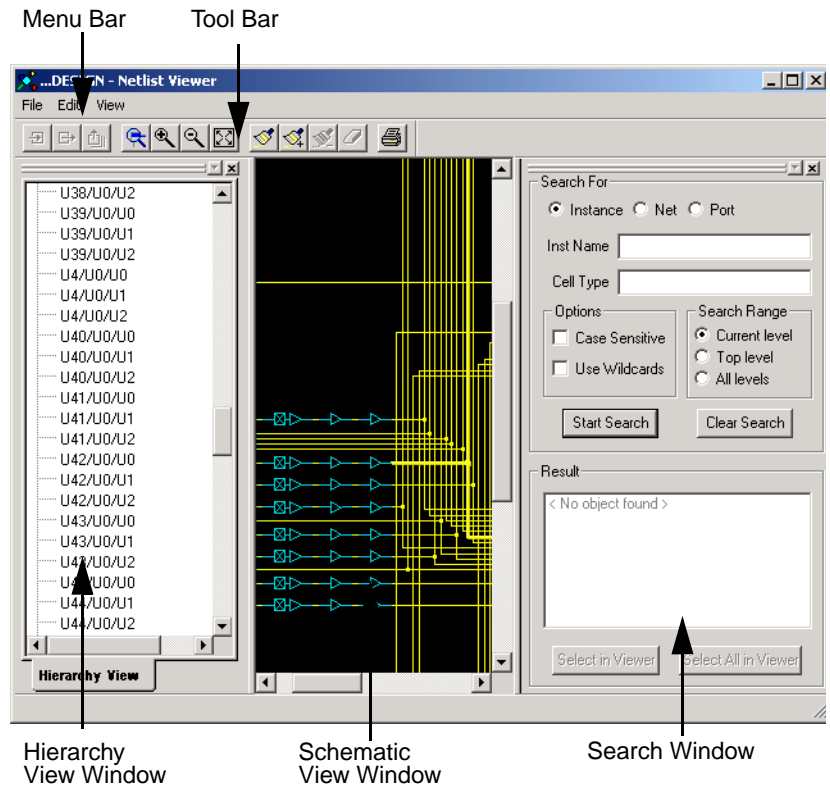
Menu Bar

Tool Bar

...DES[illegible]N - Netlist Viewer

File Edi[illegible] View

U38/U0/U2
U39/U0/U0
U39/U0/U1
U39/U0/U2
U4/U0/U0
U4/U0/U1
U4/U0/U2
U40/U0/U0
U40/U0/U1
U40/U0/U2
U41/U0/U0
U41/U0/U1
U41/U0/U2
U42/U0/U0
U42/U0/U1
U42/U0/U2
U43/U0/U0
U43/U0/U1
U4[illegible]/U0/U2
U4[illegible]/U0/U0
U4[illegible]/U0/U1
U4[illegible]/U0/U2

Hierarchy View

Search For
Instance
Net
Port
Inst Name
Cell Type
Options
Case Sensitive
Use Wildcards
Search Range
Current level
Top level
All levels
Start Search
Clear Search

Result
< No object found >

Select in Viewer
Select All in Viewer

Hierarchy View Window

Schematic View Window

Search Window